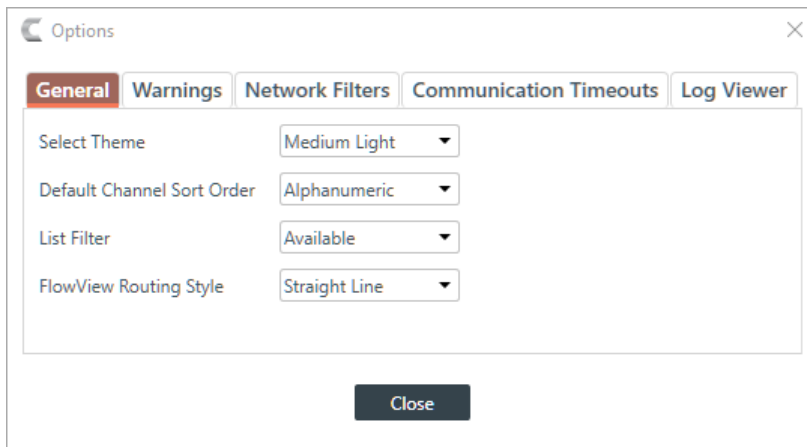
Options

General | Warnings | Network Filters | Communication Timeouts | Log Viewer

Select Theme | Medium Light
Default Channel Sort Order | Alphanumeric
List Filter | Available
FlowView Routing Style | Straight Line

Close